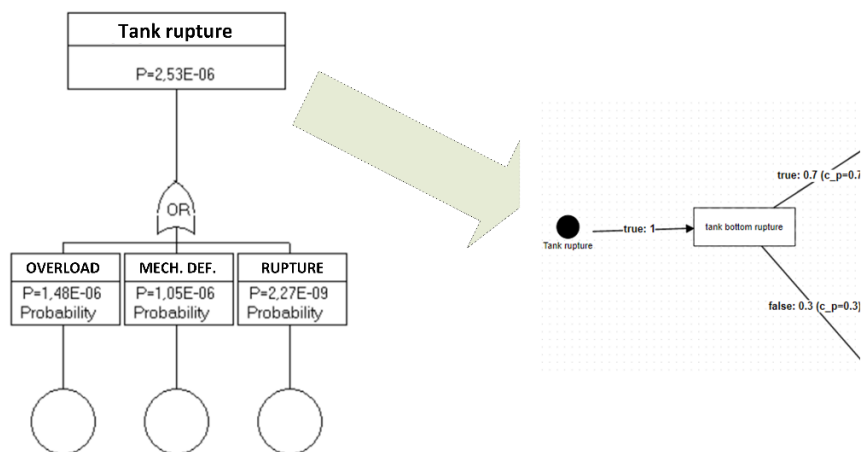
Tank rupture

P=2,53E-06

OR

OVERLOAD
P=1,48E-06
Probability

MECH. DEF.
P=1,05E-06
Probability

RUPTURE
P=2,27E-09
Probability

Tank rupture

true: 1

tank bottom rupture

true: 0.7 (c_p=0.7

false: 0.3 (c_p=0.3)